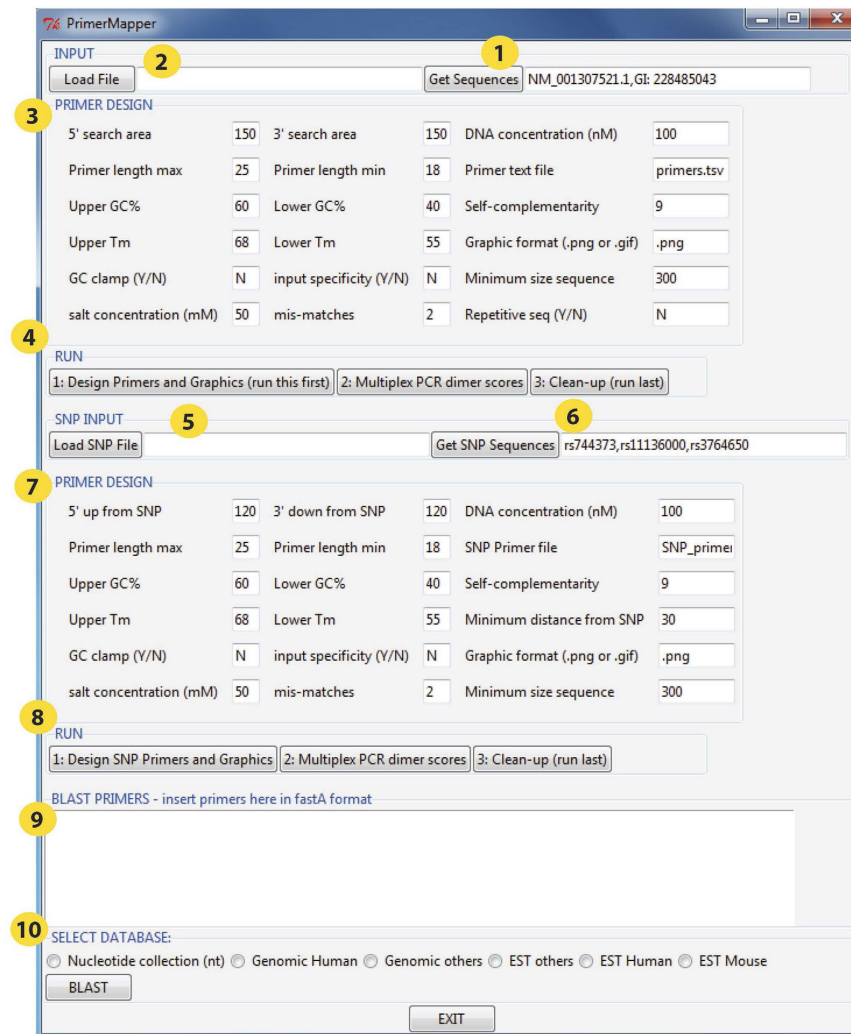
PrimerMapper

INPUT
2
1
Load File
Get Sequences
NM_001307521.1,GI: 228485043

3
PRIMER DESIGN

5' search area 150
3' search area 150
DNA concentration (nM) 100
Primer length max 25
Primer length min 18
Primer text file primers.tsv
Upper GC% 60
Lower GC% 40
Self-complementarity 9
Upper Tm 68
Lower Tm 55
Graphic format (.png or .gif) .png
GC clamp (Y/N) N
input specificity (Y/N) N
Minimum size sequence 300
salt concentration (mM) 50
mis-matches 2
Repetitive seq (Y/N) N

4
RUN
1: Design Primers and Graphics (run this first)
2: Multiplex PCR dimer scores
3: Clean-up (run last)

SNP INPUT
5
6
Load SNP File
Get SNP Sequences
rs744373,rs11136000,rs3764650

7
PRIMER DESIGN

5' up from SNP 120
3' down from SNP 120
DNA concentration (nM) 100
Primer length max 25
Primer length min 18
SNP Primer file SNP_primer
Upper GC% 60
Lower GC% 40
Self-complementarity 9
Upper Tm 68
Lower Tm 55
Minimum distance from SNP 30
GC clamp (Y/N) N
input specificity (Y/N) N
Graphic format (.png or .gif) .png
salt concentration (mM) 50
mis-matches 2
Minimum size sequence 300

8
RUN
1: Design SNP Primers and Graphics
2: Multiplex PCR dimer scores
3: Clean-up (run last)

BLAST PRIMERS - insert primers here in fastA format
9

10
SELECT DATABASE:
Nucleotide collection (nt)
Genomic Human
Genomic others
EST others
EST Human
EST Mouse
BLAST

EXIT